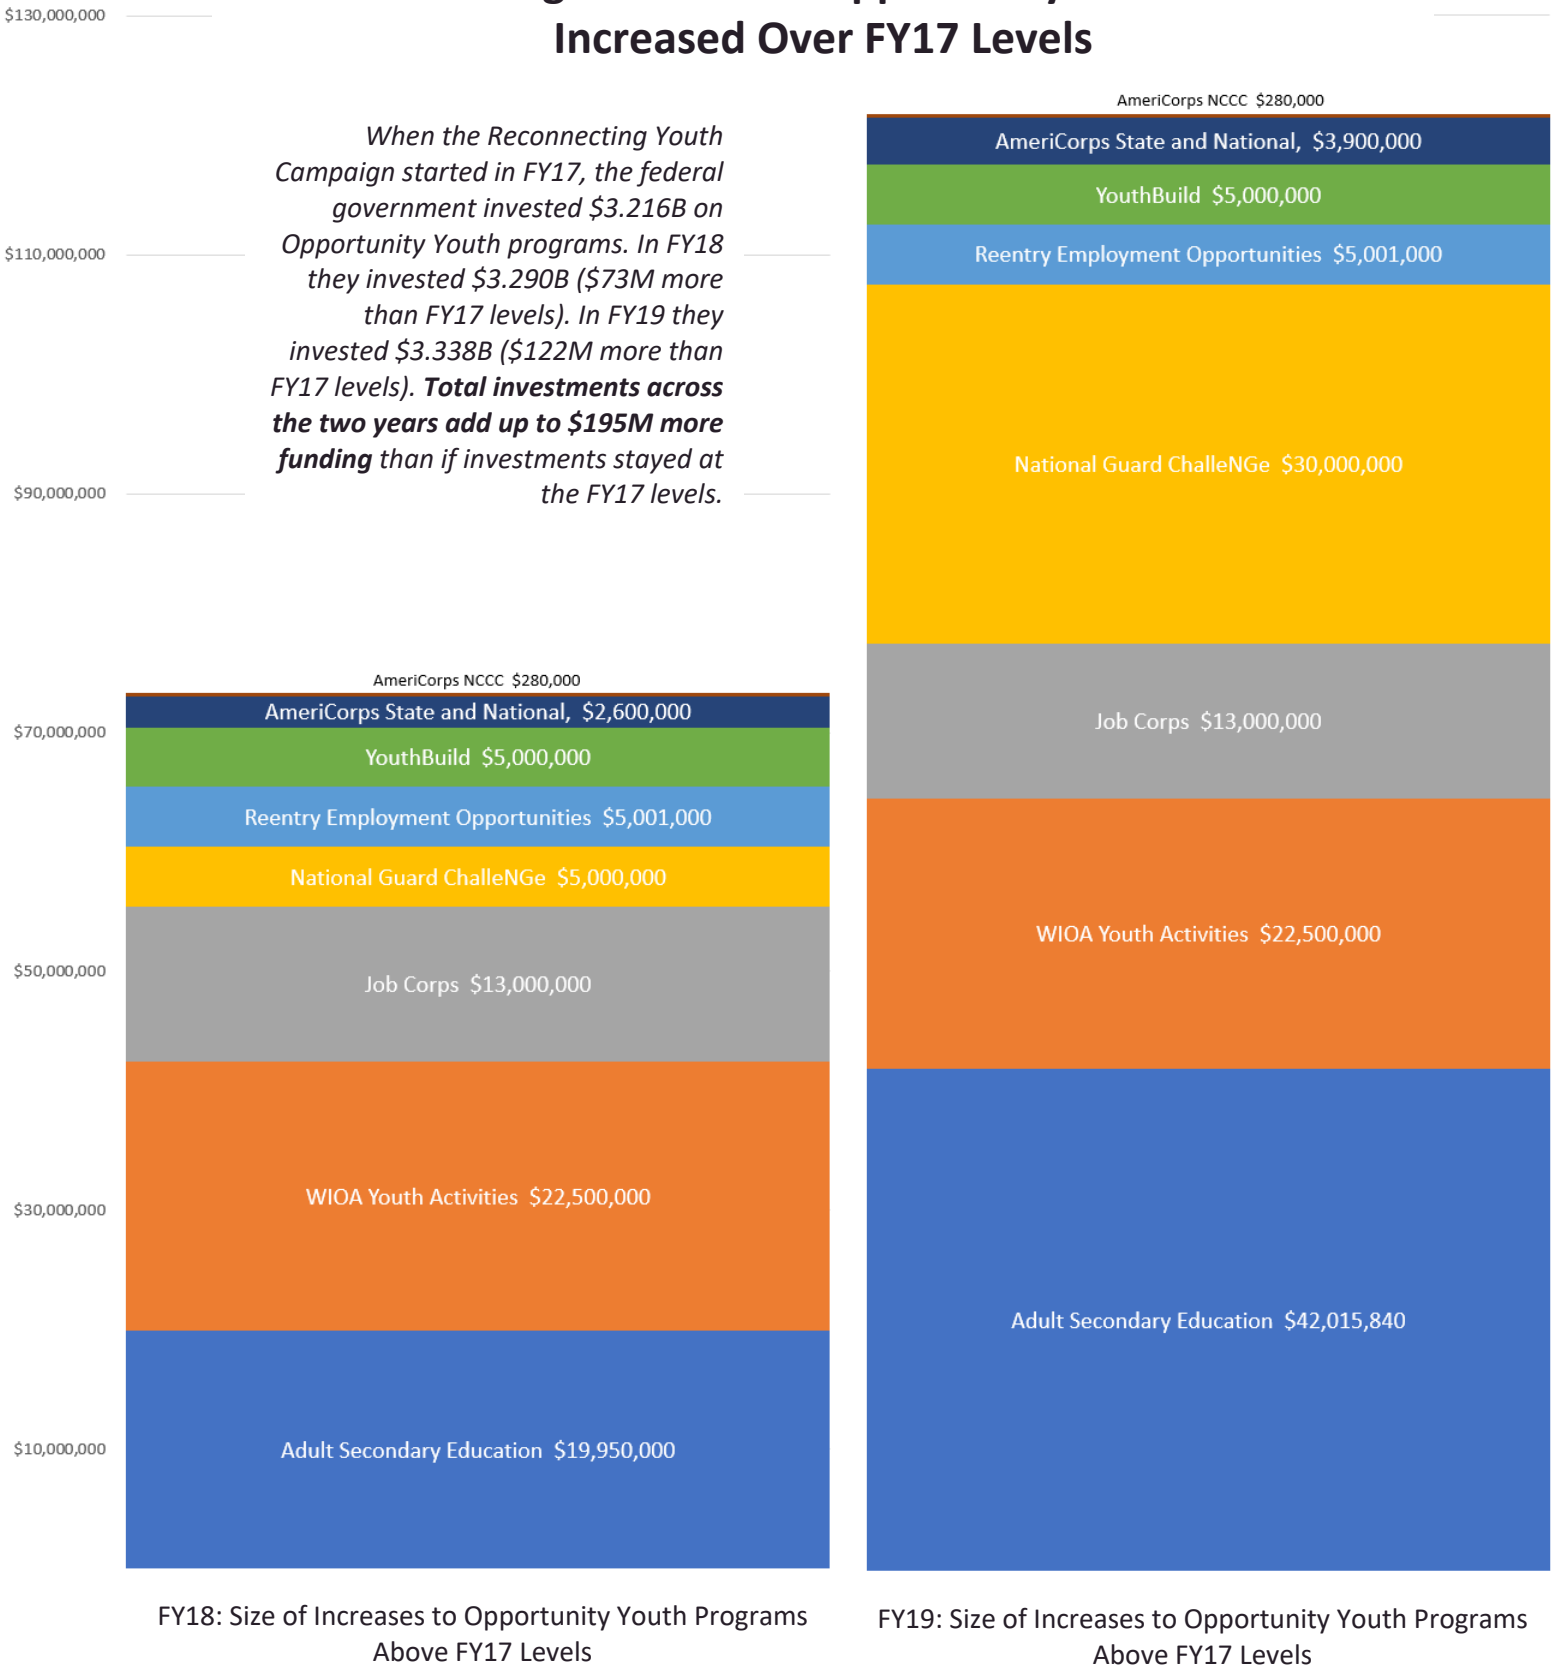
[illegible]
Increased Over FY17 Levels

$130,000,000
$110,000,000
$90,000,000
$70,000,000
$50,000,000
$30,000,000
$10,000,000

When the Reconnecting Youth Campaign started in FY17, the federal government invested $3.216B on Opportunity Youth programs. In FY18 they invested $3.290B ($73M more than FY17 levels). In FY19 they invested $3.338B ($122M more than FY17 levels). **Total investments across the two years add up to $195M more funding** than if investments stayed at the FY17 levels.

AmeriCorps NCCC $280,000
AmeriCorps State and National, $2,600,000
YouthBuild $5,000,000
Reentry Employment Opportunities $5,001,000
National Guard ChalleNGe $5,000,000
Job Corps $13,000,000
WIOA Youth Activities $22,500,000
Adult Secondary Education $19,950,000

FY18: Size of Increases to Opportunity Youth Programs Above FY17 Levels

AmeriCorps NCCC $280,000
AmeriCorps State and National, $3,900,000
YouthBuild $5,000,000
Reentry Employment Opportunities $5,001,000
National Guard ChalleNGe $30,000,000
Job Corps $13,000,000
WIOA Youth Activities $22,500,000
Adult Secondary Education $42,015,840

FY19: Size of Increases to Opportunity Youth Programs Above FY17 Levels